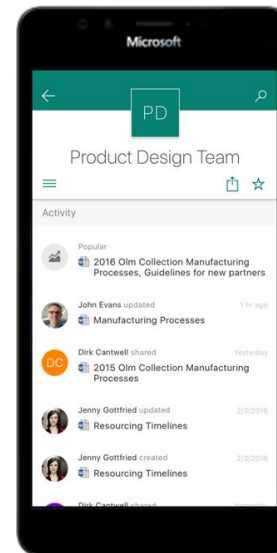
Microsoft

PD

Product Design Team

Activity

Popular
2016 Olm Collection Manufacturing Processes, Guidelines for new partners

John Evans updated 1 hr ago
Manufacturing Processes

DC
Dirk Cantwell shared Yesterday
2015 Olm Collection Manufacturing Processes

Jenny Gottfried updated 2/3/2016
Resourcing Timelines

Jenny Gottfried created 2/3/2016
Resourcing Timelines

Dirk Cantwell shared